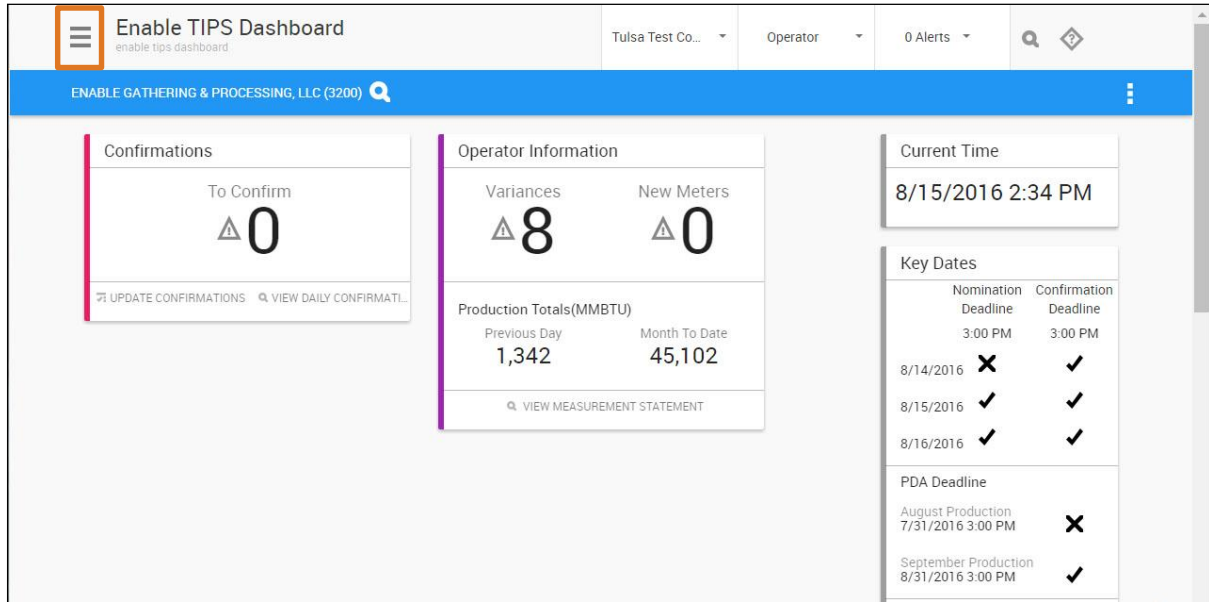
Enable TIPS Dashboard
enable tips dashboard

Tulsa Test Co...

Operator

0 Alerts

ENABLE GATHERING & PROCESSING, LLC (3200)

Confirmations

To Confirm
0

UPDATE CONFIRMATIONS  VIEW DAILY CONFIRMATI...

Operator Information

Variances
8

New Meters
0

Production Totals(MMBTU)

Previous Day
1,342

Month To Date
45,102

VIEW MEASUREMENT STATEMENT

Current Time

8/15/2016 2:34 PM

Key Dates

| | Nomination Deadline 3:00 PM | Confirmation Deadline 3:00 PM |
|---|---|---|
| 8/14/2016 | ✗ | ✓ |
| 8/15/2016 | ✓ | ✓ |
| 8/16/2016 | ✓ | ✓ |

PDA Deadline

August Production
7/31/2016 3:00 PM ✗

September Production
8/31/2016 3:00 PM ✓